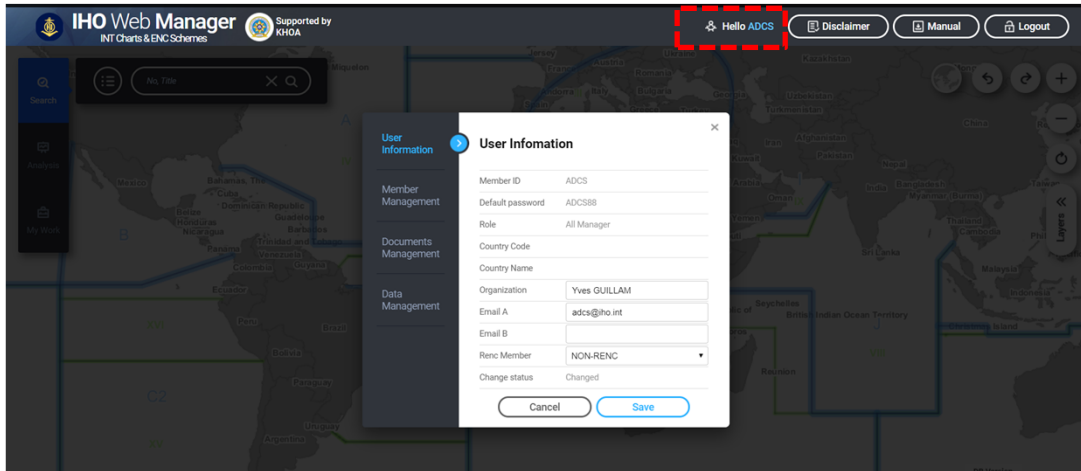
IHO Web Manager
INT Charts & ENC Schemes
Supported by KHOA

Hello ADCS
Disclaimer
Manual
Logout

Search
Analysis
My Work

No, Title

Layers

User Information
Member Management
Documents Management
Data Management

User Infomation

| | |
|---|---|
| Member ID | ADCS |
| Default password | ADCS88 |
| Role | All Manager |
| Country Code | |
| Country Name | |
| Organization | Yves GUILLAM |
| Email A | adcs@iho.int |
| Email B | |
| Renc Member | NON-RENC |
| Change status | Changed |

Cancel
Save

Mexico
Bahamas, The
Cuba
Dominican Republic
Belize
Honduras
Guadeloupe
Nicaragua
Barbados
Panama
Trinidad and Tobago
Venezuela
Colombia
Guyana
Ecuador
Peru
Bolivia
Uruguay
Argentina
Miquelon
Romania
Bulgaria
Italy
Kazakhstan
Uzbekistan
Turkmenistan
Afghanistan
Pakistan
China
India
Bangladesh
Myanmar (Burma)
Thailand
Cambodia
Sri Lanka
Malaysia
Seychelles
British Indian Ocean Territory
Reunion
Kuwait
Yemen
Taiwan
Phi
C2